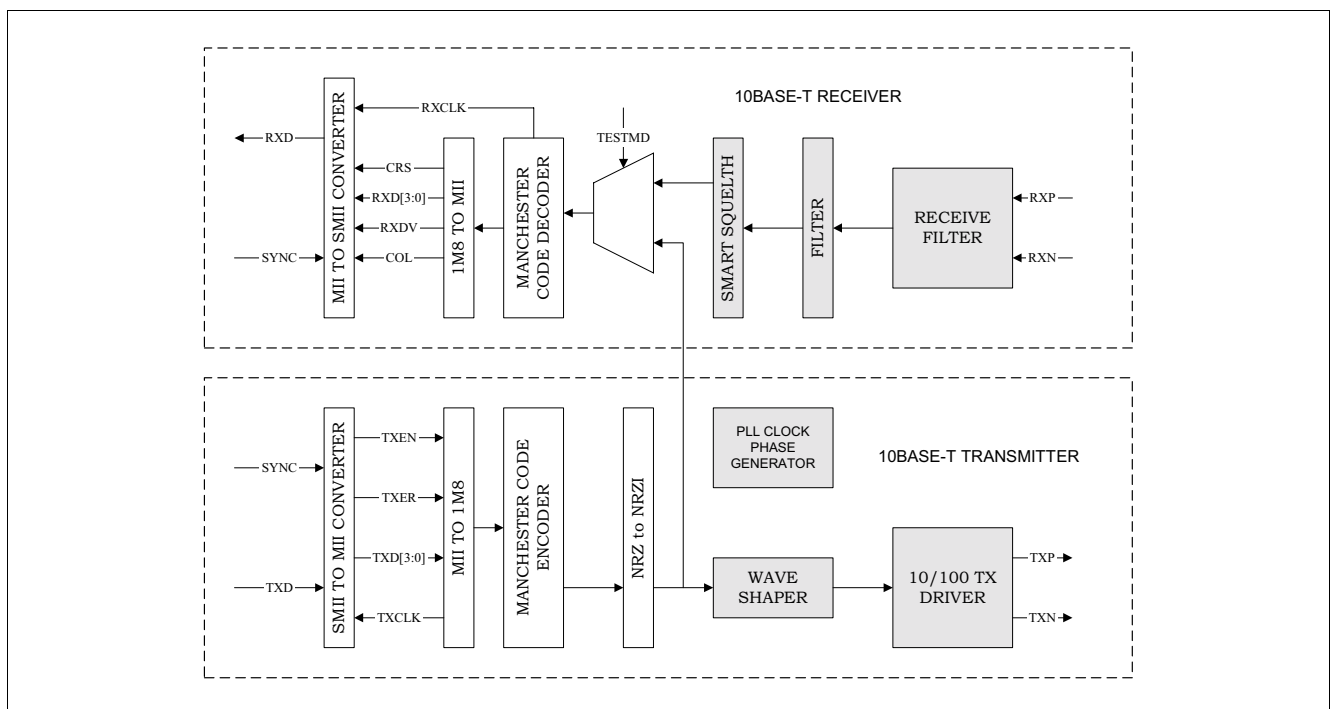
10BASE-T RECEIVER

RXD
MII TO SMII CONVERTER
RXCLK
CRS
RXD[3:0]
RXDV
SYNC
COL
1M8 TO MII
MANCHESTER CODE DECODER
TESTMD
SMART SQUELTH
FILTER
RECEIVE FILTER
RXP
RXN

SYNC
TXD
SMII TO MII CONVERTER
TXEN
TXER
TXD[3:0]
TXCLK
MII TO 1M8
MANCHESTER CODE ENCODER
NRZ to NRZI
PLL CLOCK PHASE GENERATOR
10BASE-T TRANSMITTER
WAVE SHAPER
10/100 TX DRIVER
TXP
TXN